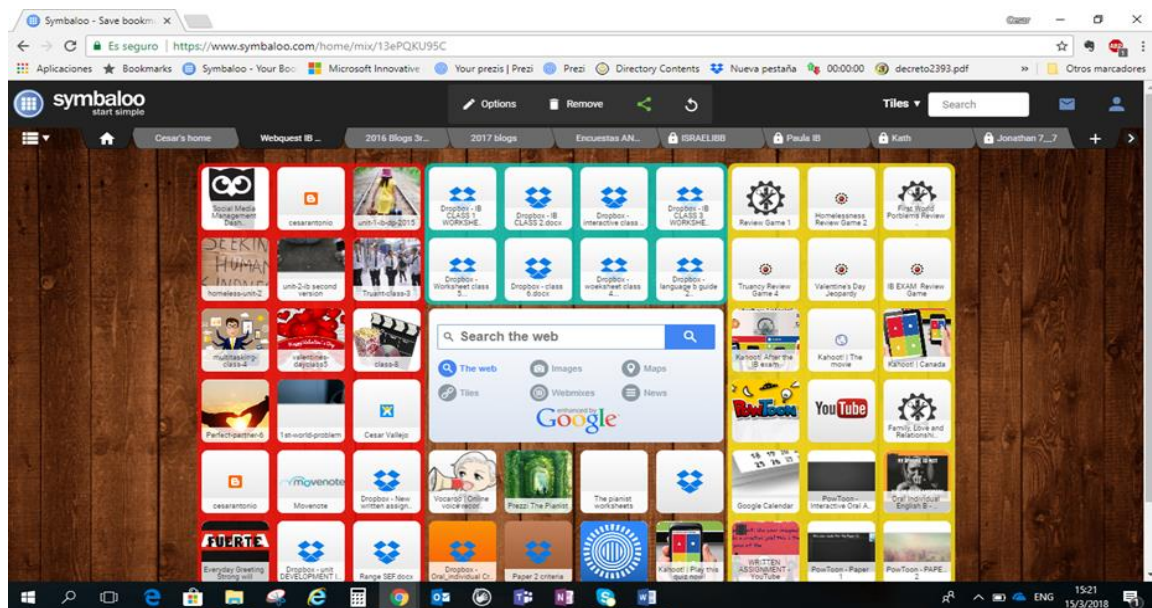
Symbaloo - Save bookm ×

Cesar

Es seguro | https://www.symbaloo.com/home/mix/13ePQKU95C

Aplicaciones Bookmarks Symbaloo - Your Boo Microsoft Innovative Your prezis | Prezi Prezi Directory Contents Nueva pestaña 00:00:00 decreto2393.pdf » Otros marcadores

symbaloo start simple

Options Remove

Tiles ▾ Search

Cesar's home Webquest IB ... 2016 Blogs 3r... 2017 blogs Encuestas AN... ISRAELIBB Paula IB Kath Jonathan 7_7

Social Media Management Dash... cesarantonio unit-1-ib-dp-2015 Dropbox - IB CLASS 1 WORKSHE... Dropbox - IB CLASS 2.docx Dropbox - interactive class ... Dropbox - IB CLASS 3 WORKSHE... Review Game 1 Homelessness Review Game 2 First World Porblems Review

SEEKIN HUMAN homeless-unit-2 unit-2-ib second version Truant-class-3 Dropbox - Worksheet class 5... Dropbox - class 6.docx Dropbox - woksheet class 4... Dropbox - language b guide 2... Truancy Review Game 4 Valentine's Day Jeopardy IB EXAM Review Game

multitasking-class-4 valentines-dayclass5 class-8 Search the web The web Images Maps Tiles Webmixes News enhanced by Google Kahoot! After the IB exam Kahoot! | The movie Kahoot! | Canada

Perfect-partner-6 1st-world-problem Cesar Vallejo PowToon YouTube Family, Love and Relationshi...

cesarantonio movenote Movenote Dropbox - New written assign... Vocaroo | Online voice recor... Prezi: The Pianist The pianist worksheets Google Calendar PowToon - Interactive Oral A... Oral Individual English B -...

FUERTE Everyday Greeting Strong will Dropbox - unit DEVELOPMENT I... Range SEF.docx Dropbox - Oral_individual Cr... Paper 2 criteria Kahoot! | Play this quiz now! WRITTEN ASSIGNMENT - YouTube PowToon - Paper 1 PowToon - PAPE... 2

ENG 15:21 15/3/2018